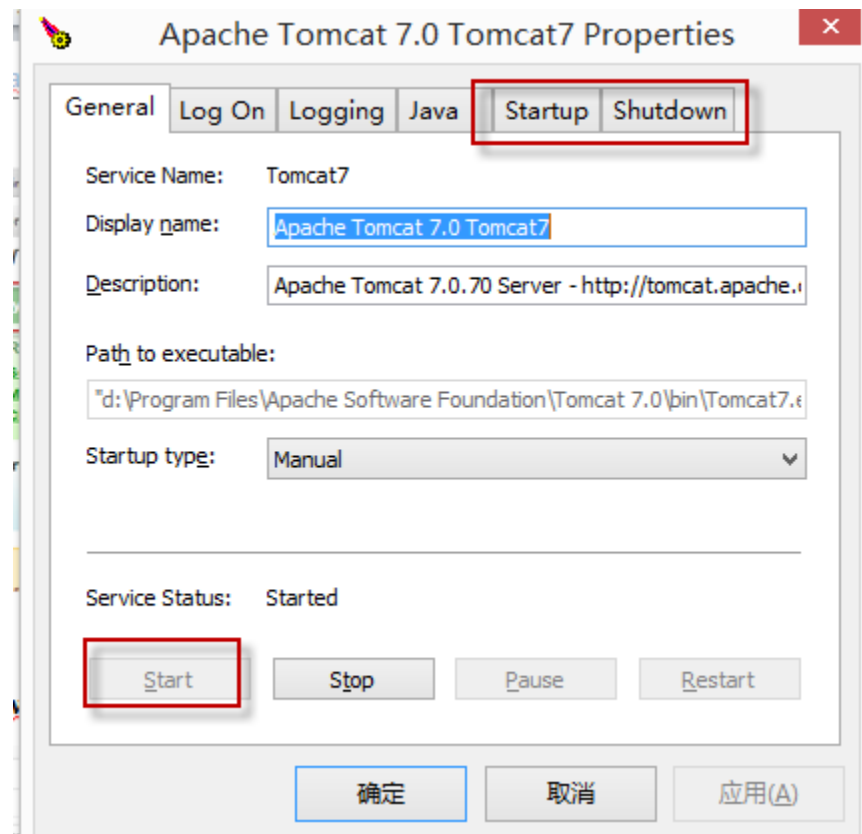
Apache Tomcat 7.0 Tomcat7 Properties

General | Log On | Logging | Java | Startup | Shutdown

Service Name: Tomcat7

Display name: Apache Tomcat 7.0 Tomcat7

Description: Apache Tomcat 7.0.70 Server - http://tomcat.apache.

Path to executable:

"d:\Program Files\Apache Software Foundation\Tomcat 7.0\bin\Tomcat7.

Startup type: Manual

Service Status: Started

Start | Stop | Pause | Restart

确定 | 取消 | 应用(A)